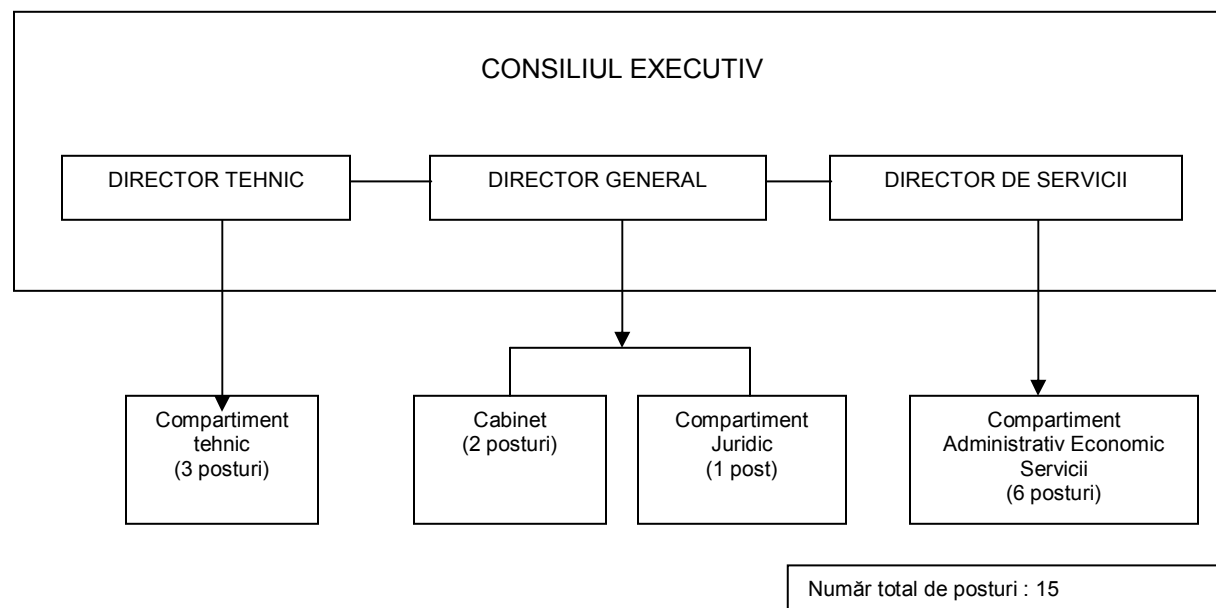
CONSILIUL EXECUTIV

DIRECTOR TEHNIC

DIRECTOR GENERAL

DIRECTOR DE SERVICII

Compartiment tehnic (3 posturi)

Cabinet (2 posturi)

Compartiment Juridic (1 post)

Compartiment Administrativ Economic Servicii (6 posturi)

Număr total de posturi : 15